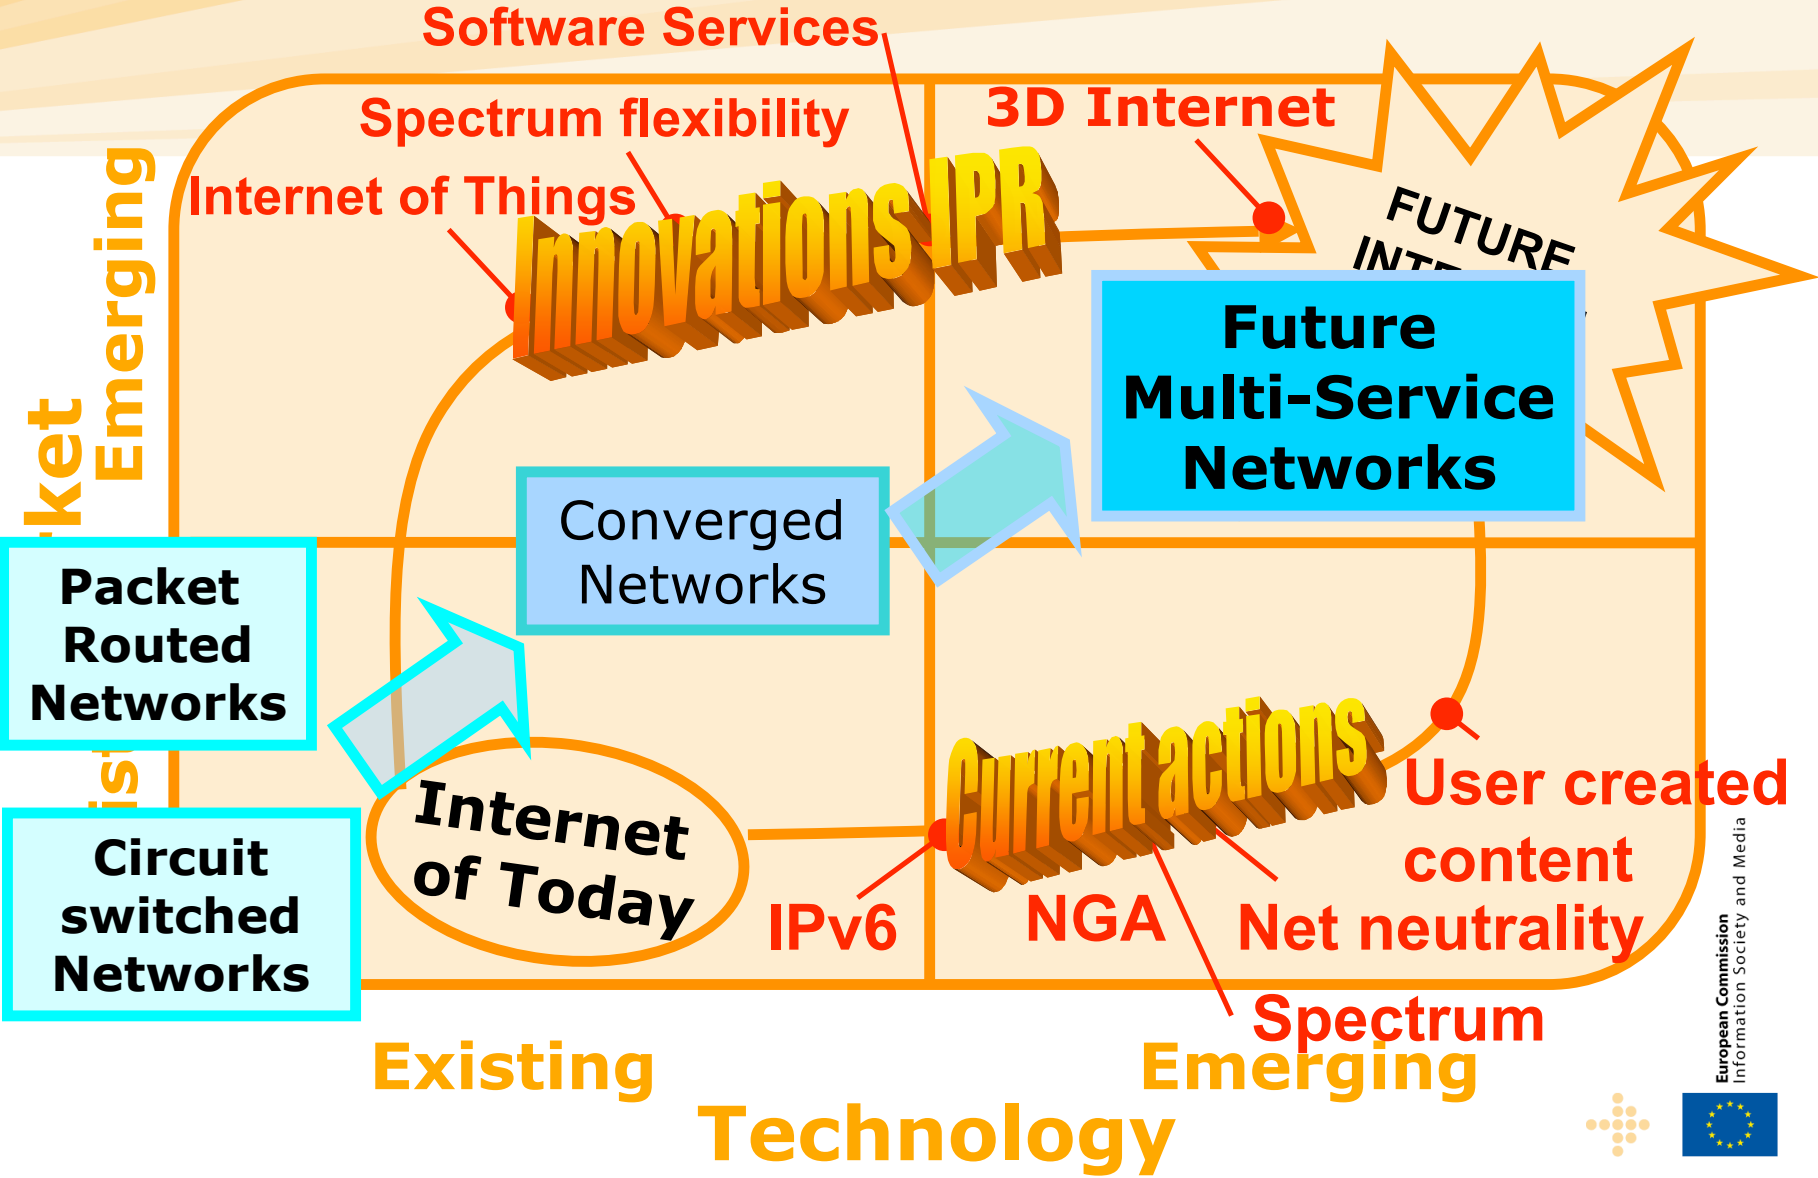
Software Services

Spectrum flexibility

3D Internet

Internet of Things

Innovations IPR

FUTURE INT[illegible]

ket

Emerging

Future Multi-Service Networks

Converged Networks

Packet Routed Networks

ist

Circuit switched Networks

Internet of Today

Current actions

User created content

IPv6

NGA

Net neutrality

Spectrum

Existing

Emerging

Technology

European Commission
Information Society and Media